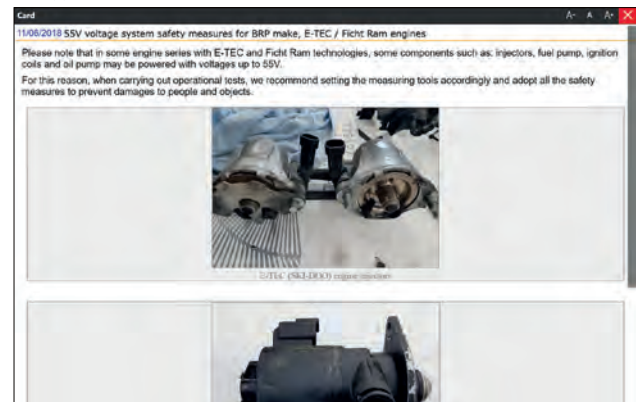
Card

A- A A+

11/06/2018 55V voltage system safety measures for BRP make, E-TEC / Ficht Ram engines

Please note that in some engine series with E-TEC and Ficht Ram technologies, some components such as: injectors, fuel pump, ignition coils and oil pump may be powered with voltages up to 55V.

For this reason, when carrying out operational tests, we recommend setting the measuring tools accordingly and adopt all the safety measures to prevent damages to people and objects.

E-TEC (SKI-DOO) engine injectors